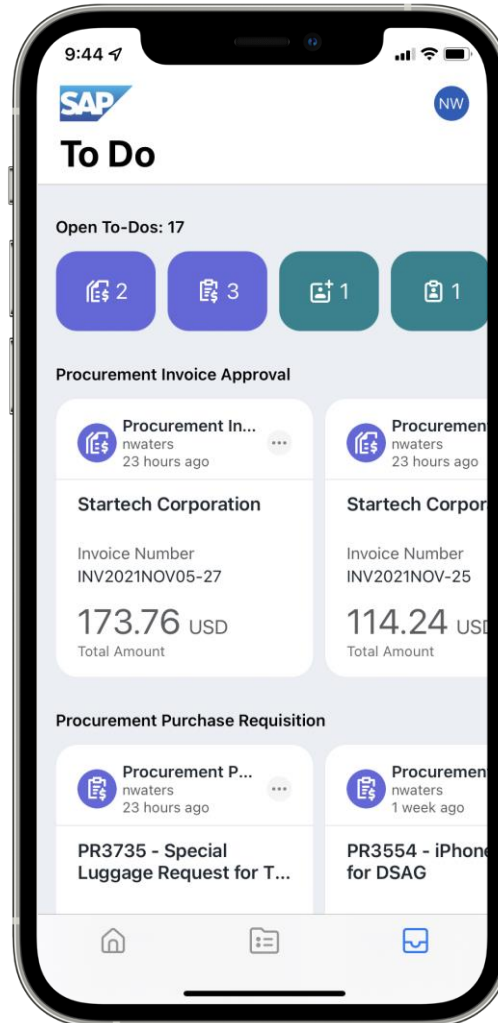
9:44

SAP

NW

To Do

Open To-Dos: 17

2 3 1 1

Procurement Invoice Approval

Procurement In...
nwaters
23 hours ago

Startech Corporation

Invoice Number
INV2021NOV05-27

173.76 USD
Total Amount

Procuremen
nwaters
23 hours ago

Startech Corpor

Invoice Number
INV2021NOV-25

114.24 USD
Total Amount

Procurement Purchase Requisition

Procurement P...
nwaters
23 hours ago

PR3735 - Special Luggage Request for T...

Procuremen
nwaters
1 week ago

PR3554 - iPhone for DSAG